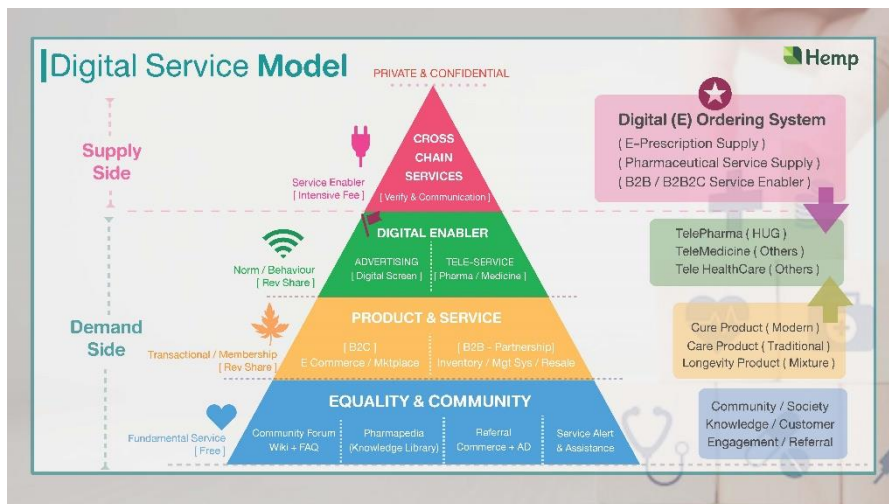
Digital Service Model

PRIVATE & CONFIDENTIAL

Hemp

Supply Side

Demand Side

CROSS CHAIN SERVICES
[ Verify & Communication ]

Service Enabler
[ Intensive Fee ]

DIGITAL ENABLER

ADVERTISING
[ Digital Screen ]

TELE-SERVICE
[ Pharma / Medicine ]

Norm / Behaviour
[ Rev Share ]

PRODUCT & SERVICE

[ B2C ]
E Commerce / Mktplace

[ B2B - Partnership ]
Inventory / Mgt Sys / Resale

Transactional / Membership
[ Rev Share ]

EQUALITY & COMMUNITY

Community Forum
Wiki + FAQ

Pharmapedia
(Knowledge Library)

Referral
Commerce + AD

Service Alert
& Assistance

Fundamental Service
[ Free ]

Digital (E) Ordering System
( E-Prescription Supply )
( Pharmaceutical Service Supply )
( B2B / B2B2C Service Enabler )

TelePharma ( HUG )
TeleMedicine ( Others )
Tele HealthCare ( Others )

Cure Product ( Modern )
Care Product ( Traditional )
Longevity Product ( Mixture )

Community / Society
Knowledge / Customer
Engagement / Referral